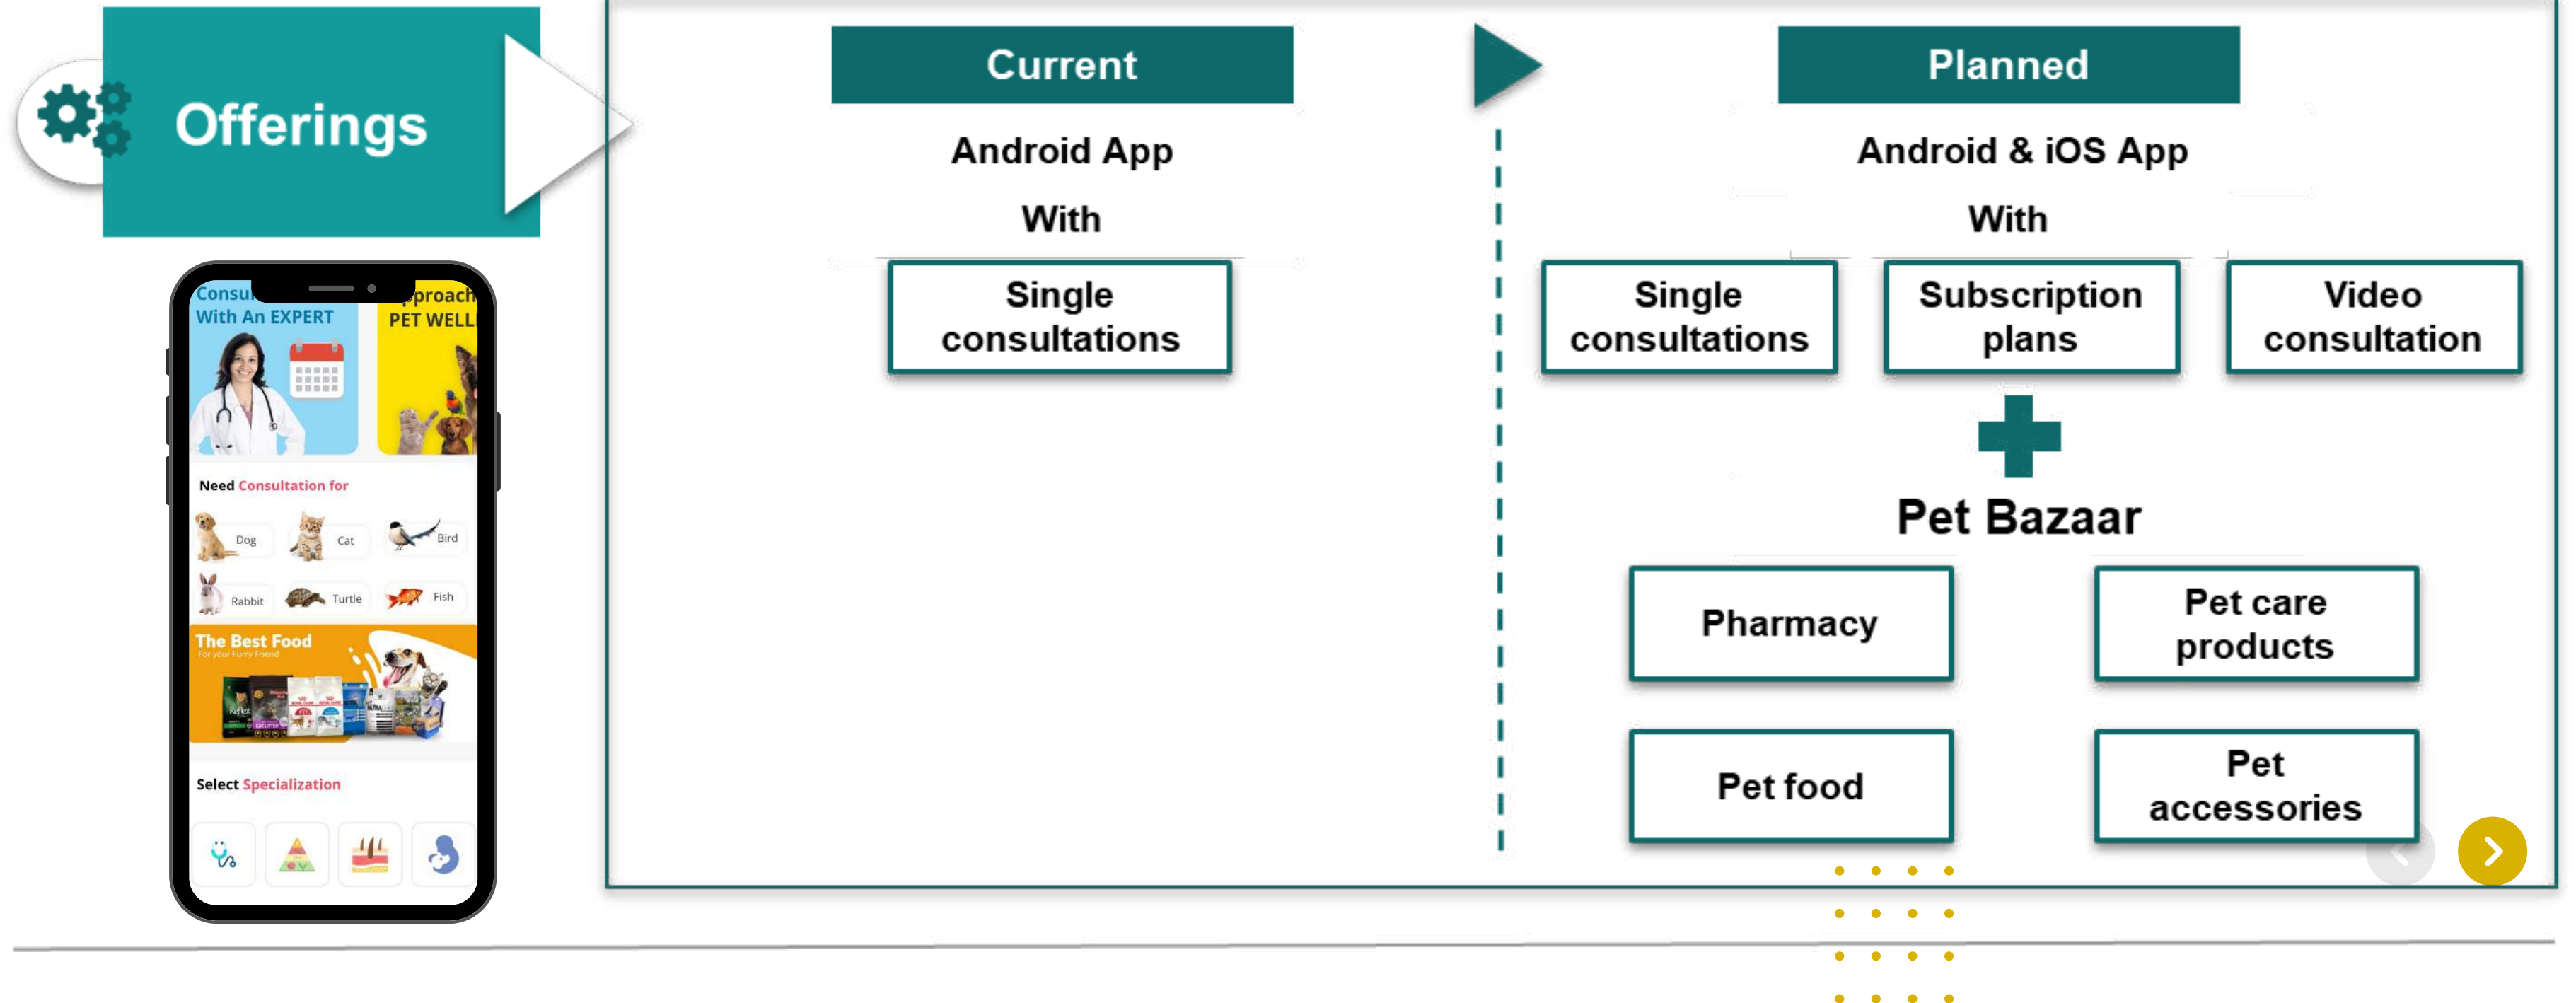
Offerings

Consu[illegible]
With An EXPERT

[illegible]pproach
PET WELL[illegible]

Need Consultation for

Dog
Cat
Bird
Rabbit
Turtle
Fish

The Best Food
For your Furry Friend

Select Specialization

Current

Android App

With

Single consultations

Planned

Android & iOS App

With

Single consultations

Subscription plans

Video consultation

Pet Bazaar

Pharmacy

Pet care products

Pet food

Pet accessories